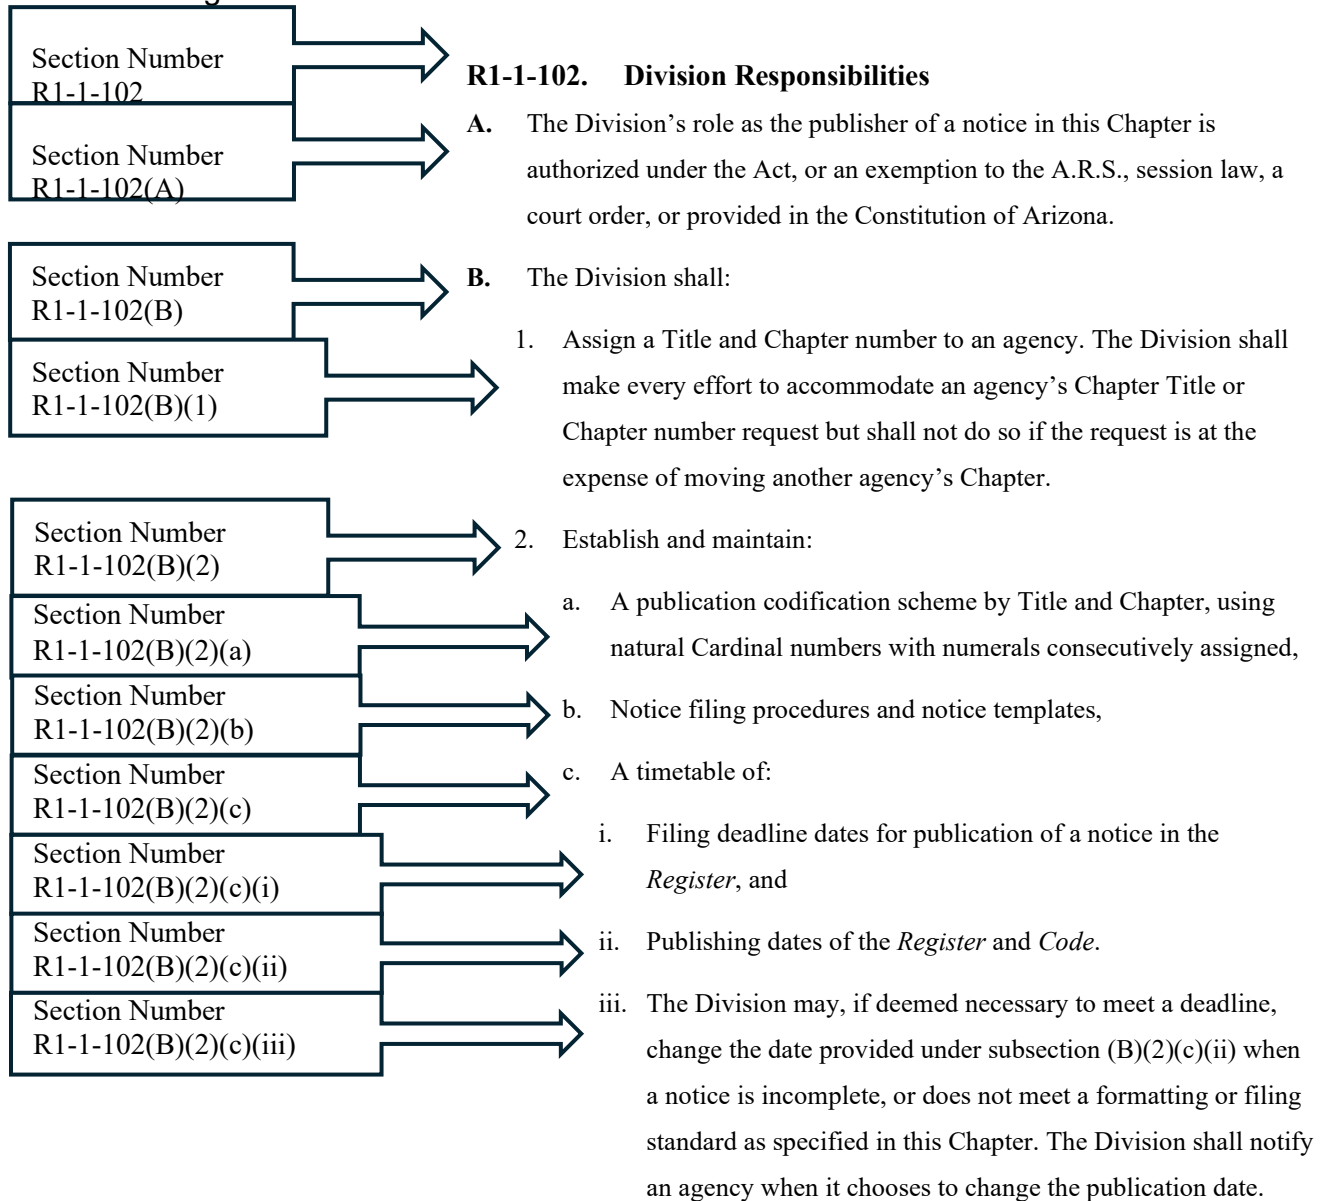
Section Number R1-1-102

Section Number R1-1-102(A)

Section Number R1-1-102(B)

Section Number R1-1-102(B)(1)

Section Number R1-1-102(B)(2)

Section Number R1-1-102(B)(2)(a)

Section Number R1-1-102(B)(2)(b)

Section Number R1-1-102(B)(2)(c)

Section Number R1-1-102(B)(2)(c)(i)

Section Number R1-1-102(B)(2)(c)(ii)

Section Number R1-1-102(B)(2)(c)(iii)

**R1-1-102. Division Responsibilities**

**A.** The Division's role as the publisher of a notice in this Chapter is authorized under the Act, or an exemption to the A.R.S., session law, a court order, or provided in the Constitution of Arizona.

**B.** The Division shall:

1. Assign a Title and Chapter number to an agency. The Division shall make every effort to accommodate an agency's Chapter Title or Chapter number request but shall not do so if the request is at the expense of moving another agency's Chapter.

2. Establish and maintain:

a. A publication codification scheme by Title and Chapter, using natural Cardinal numbers with numerals consecutively assigned,

b. Notice filing procedures and notice templates,

c. A timetable of:

i. Filing deadline dates for publication of a notice in the *Register*, and

ii. Publishing dates of the *Register* and *Code*.

iii. The Division may, if deemed necessary to meet a deadline, change the date provided under subsection (B)(2)(c)(ii) when a notice is incomplete, or does not meet a formatting or filing standard as specified in this Chapter. The Division shall notify an agency when it chooses to change the publication date.